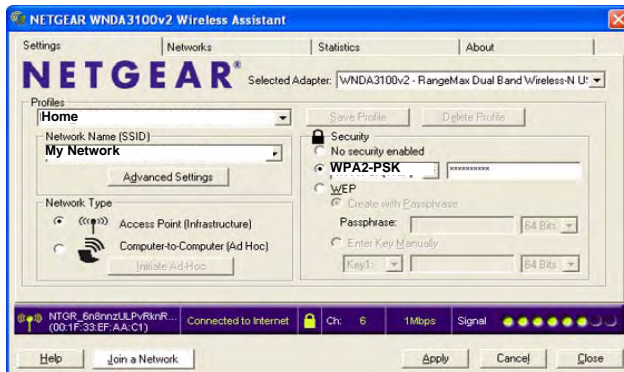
NETGEAR WNDA3100v2 Wireless Assistant

Settings | Networks | Statistics | About

NETGEAR®

Selected Adapter: WNDA3100v2 - RangeMax Dual Band Wireless-N U:

Profiles
Home

Save Profile
Delete Profile

Network Name (SSID)
My Network

Advanced Settings

Security
No security enabled
WPA2-PSK
**********
WEP
Create with Passphrase
Passphrase:
64 Bits
Enter Key Manually
Key1:
64 Bits

Network Type
Access Point (Infrastructure)
Computer-to-Computer (Ad Hoc)
Initiate Ad-Hoc

NTGR_6n8nnzULPvRknR... (00:1F:33:EF:AA:C1)
Connected to Internet
Ch: 6
1Mbps
Signal

Help
Join a Network
Apply
Cancel
Close